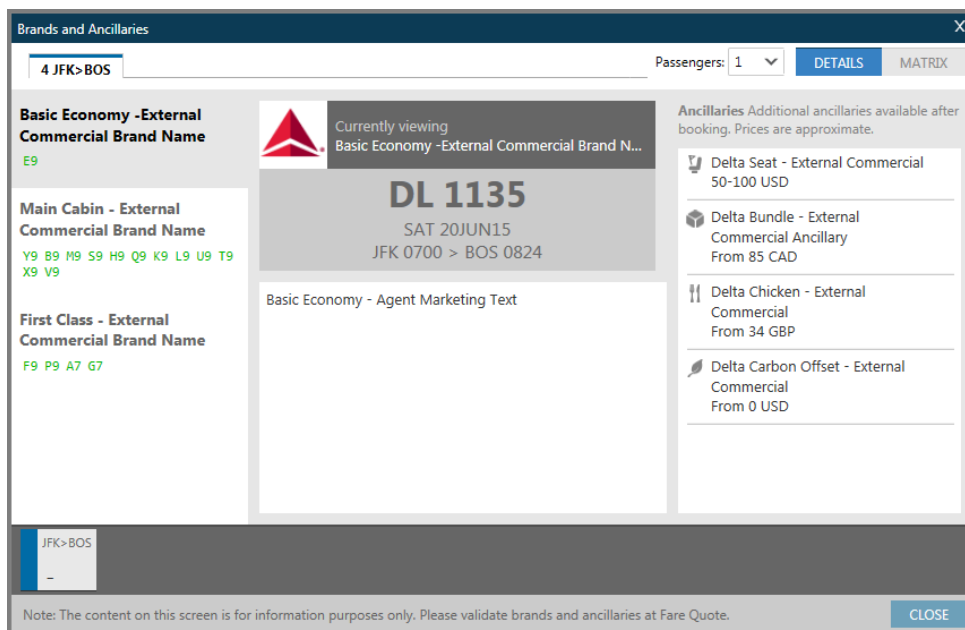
Brands and Ancillaries

X

4 JFK>BOS

Passengers: 1

DETAILS

MATRIX

Basic Economy -External Commercial Brand Name
E9

Main Cabin - External Commercial Brand Name
Y9 B9 M9 S9 H9 Q9 K9 L9 U9 T9 X9 V9

First Class - External Commercial Brand Name
F9 P9 A7 G7

Currently viewing
Basic Economy -External Commercial Brand N...

DL 1135
SAT 20JUN15
JFK 0700 > BOS 0824

Basic Economy - Agent Marketing Text

Ancillaries Additional ancillaries available after booking. Prices are approximate.

Delta Seat - External Commercial
50-100 USD

Delta Bundle - External Commercial Ancillary
From 85 CAD

Delta Chicken - External Commercial
From 34 GBP

Delta Carbon Offset - External Commercial
From 0 USD

JFK>BOS
–

Note: The content on this screen is for information purposes only. Please validate brands and ancillaries at Fare Quote.

CLOSE